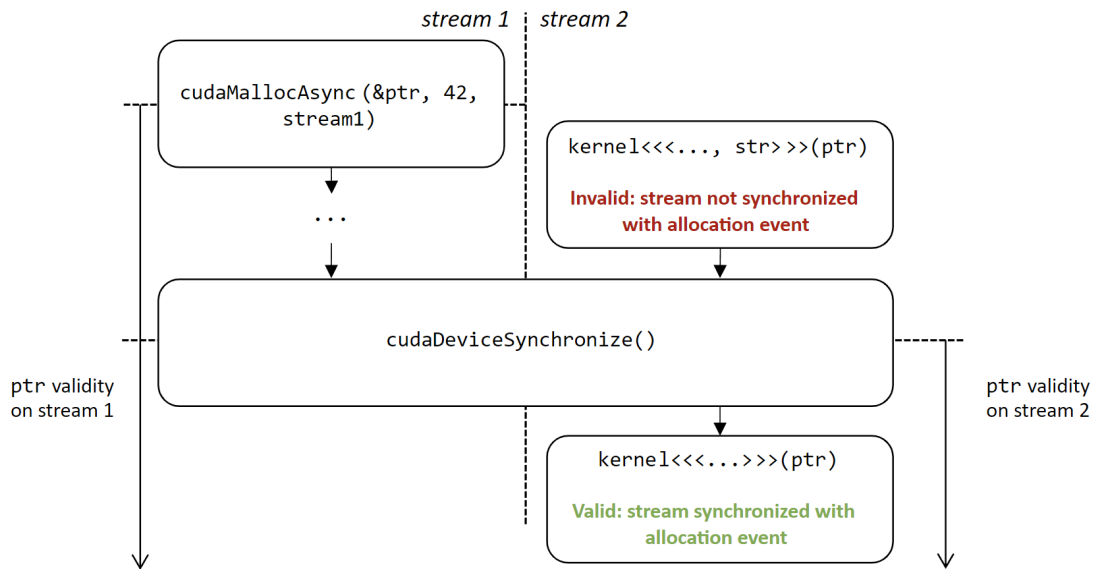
stream 1
stream 2

cudaMallocAsync(&ptr, 42, stream1)

kernel<<<..., str>>>(ptr)

Invalid: stream not synchronized with allocation event

...

cudaDeviceSynchronize()

ptr validity on stream 1

ptr validity on stream 2

kernel<<<...>>>(ptr)

Valid: stream synchronized with allocation event